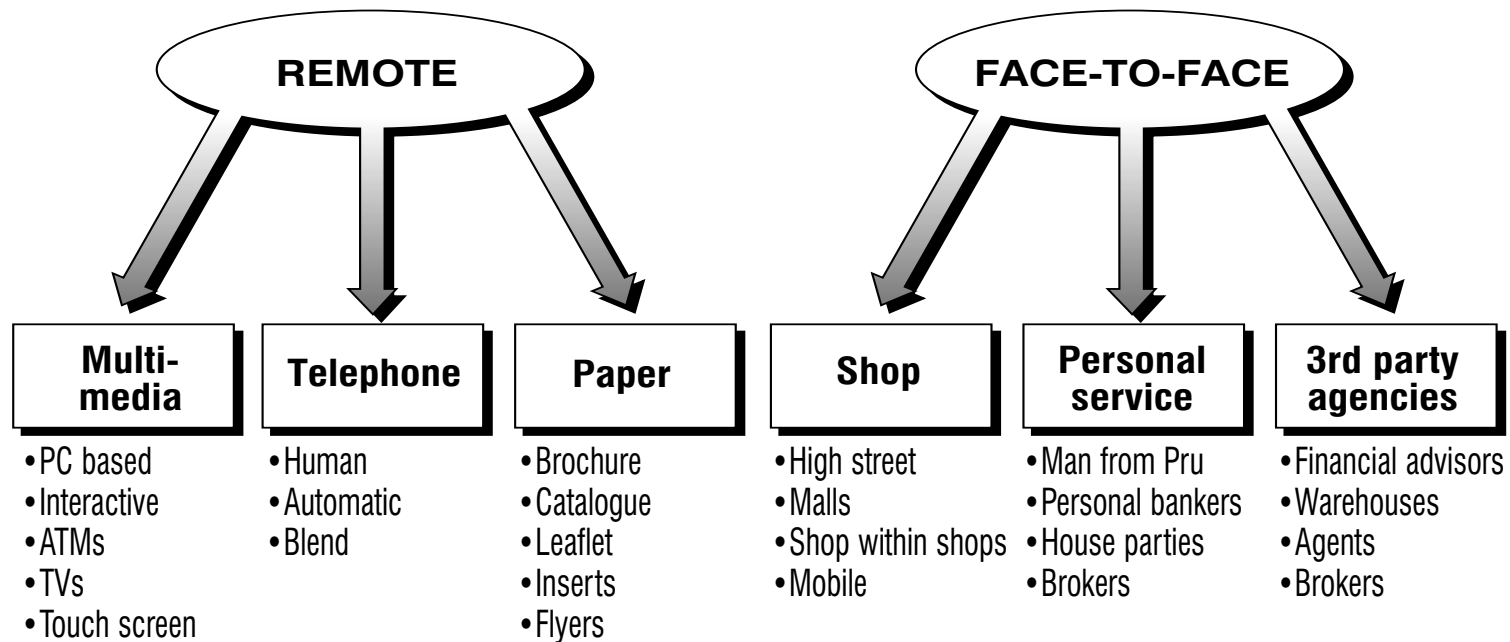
REMOTE

FACE-TO-FACE

Multi-media
•PC based
•Interactive
•ATMs
•TVs
•Touch screen

Telephone
•Human
•Automatic
•Blend

Paper
•Brochure
•Catalogue
•Leaflet
•Inserts
•Flyers

Shop
•High street
•Malls
•Shop within shops
•Mobile

Personal service
•Man from Pru
•Personal bankers
•House parties
•Brokers

3rd party agencies
•Financial advisors
•Warehouses
•Agents
•Brokers